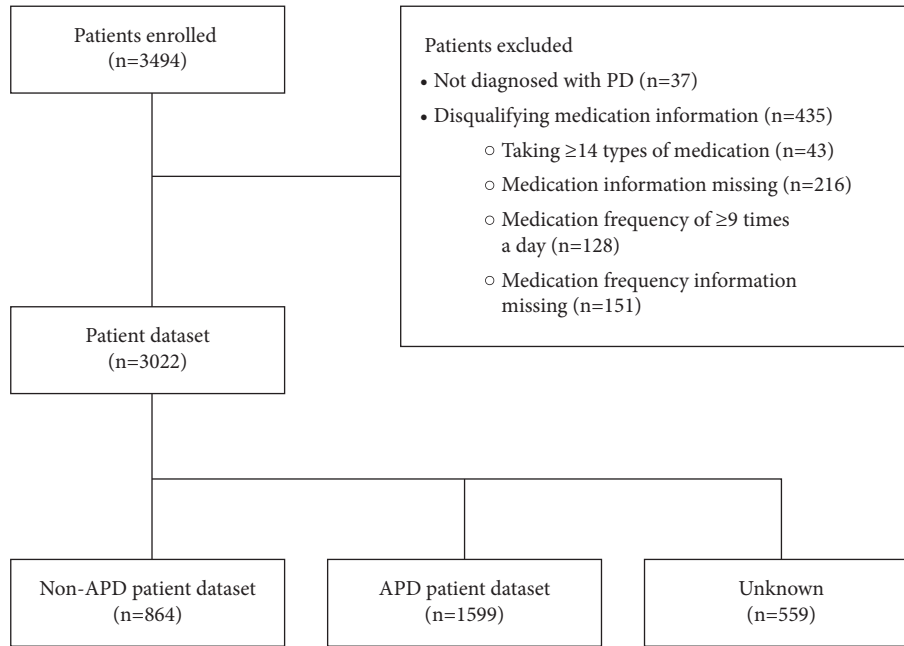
Patients enrolled
(n=3494)

Patients excluded
• Not diagnosed with PD (n=37)
• Disqualifying medication information (n=435)
○ Taking ≥14 types of medication (n=43)
○ Medication information missing (n=216)
○ Medication frequency of ≥9 times a day (n=128)
○ Medication frequency information missing (n=151)

Patient dataset
(n=3022)

Non-APD patient dataset
(n=864)

APD patient dataset
(n=1599)

Unknown
(n=559)